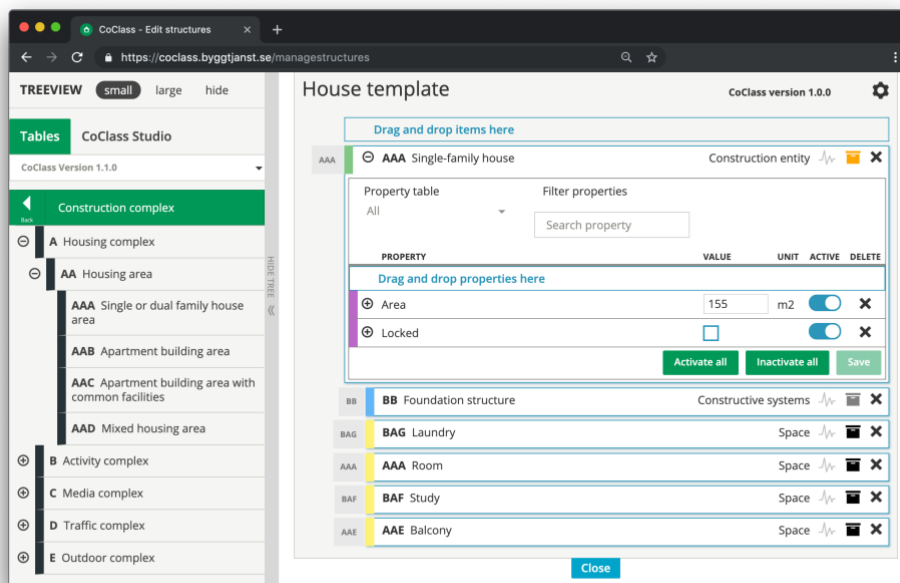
CoClass - Edit structures

https://coclass.byggtjanst.se/managestructures

TREEVIEW small large hide

Tables CoClass Studio

CoClass Version 1.1.0

Back

Construction complex

A Housing complex

AA Housing area

AAA Single or dual family house area

AAB Apartment building area

AAC Apartment building area with common facilities

AAD Mixed housing area

B Activity complex

C Media complex

D Traffic complex

E Outdoor complex

HIDE TREE

House template

CoClass version 1.0.0

Drag and drop items here

AAA

AAA Single-family house Construction entity

Property table

All

Filter properties

Search property

PROPERTY VALUE UNIT ACTIVE DELETE

Drag and drop properties here

Area 155 m2

Locked

Activate all Inactivate all Save

BB BB Foundation structure Constructive systems

BAG BAG Laundry Space

AAA AAA Room Space

BAF BAF Study Space

AAE AAE Balcony Space

Close